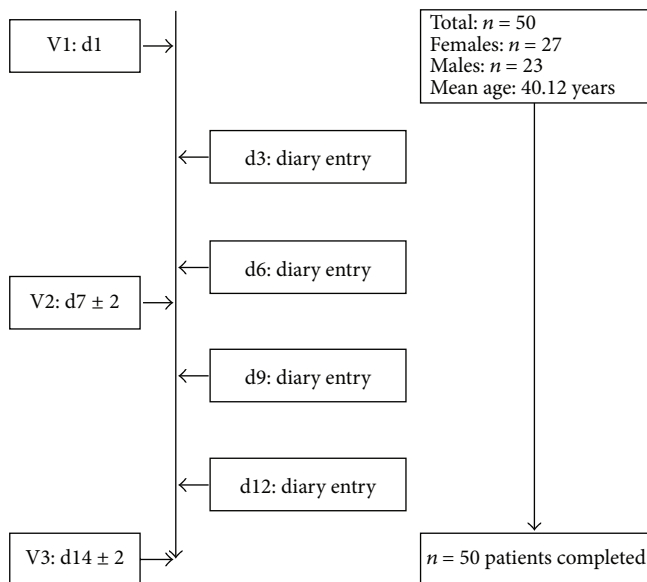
V1: d1

Total: $n = 50$
Females: $n = 27$
Males: $n = 23$
Mean age: 40.12 years

d3: diary entry

d6: diary entry

V2: d7 ± 2

d9: diary entry

d12: diary entry

V3: d14 ± 2

$n = 50$ patients completed